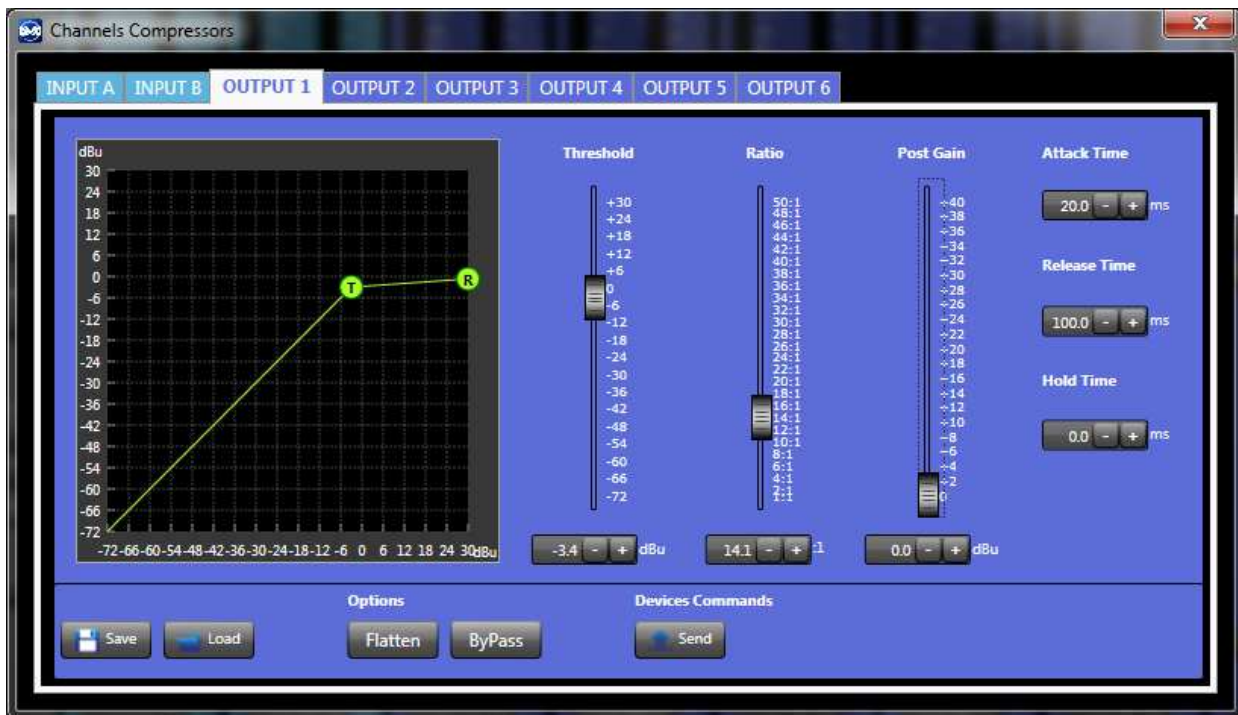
Channels Compressors

x

INPUT A | INPUT B | OUTPUT 1 | OUTPUT 2 | OUTPUT 3 | OUTPUT 4 | OUTPUT 5 | OUTPUT 6

dBu
30
24
18
12
6
0
-6
-12
-18
-24
-30
-36
-42
-48
-54
-60
-66
-72
-72 -66 -60 -54 -48 -42 -36 -30 -24 -18 -12 -6 0 6 12 18 24 30 dBu

T
R

Threshold
+30
+24
+18
+12
+6
0
-6
-12
-18
-24
-30
-36
-42
-48
-54
-60
-66
-72

-3.4 - + dBu

Ratio
50:1
48:1
46:1
44:1
42:1
40:1
38:1
36:1
34:1
32:1
30:1
28:1
26:1
24:1
22:1
20:1
18:1
16:1
14:1
12:1
10:1
8:1
6:1
4:1
2:1
1:1

14.1 - + :1

Post Gain
+40
+38
+36
+34
+32
+30
+28
+26
+24
+22
+20
+18
+16
+14
+12
+10
+8
+6
+4
+2
0

0.0 - + dBu

Attack Time
20.0 - + ms

Release Time
100.0 - + ms

Hold Time
0.0 - + ms

Save
Load

Options
Flatten
ByPass

Devices Commands
Send